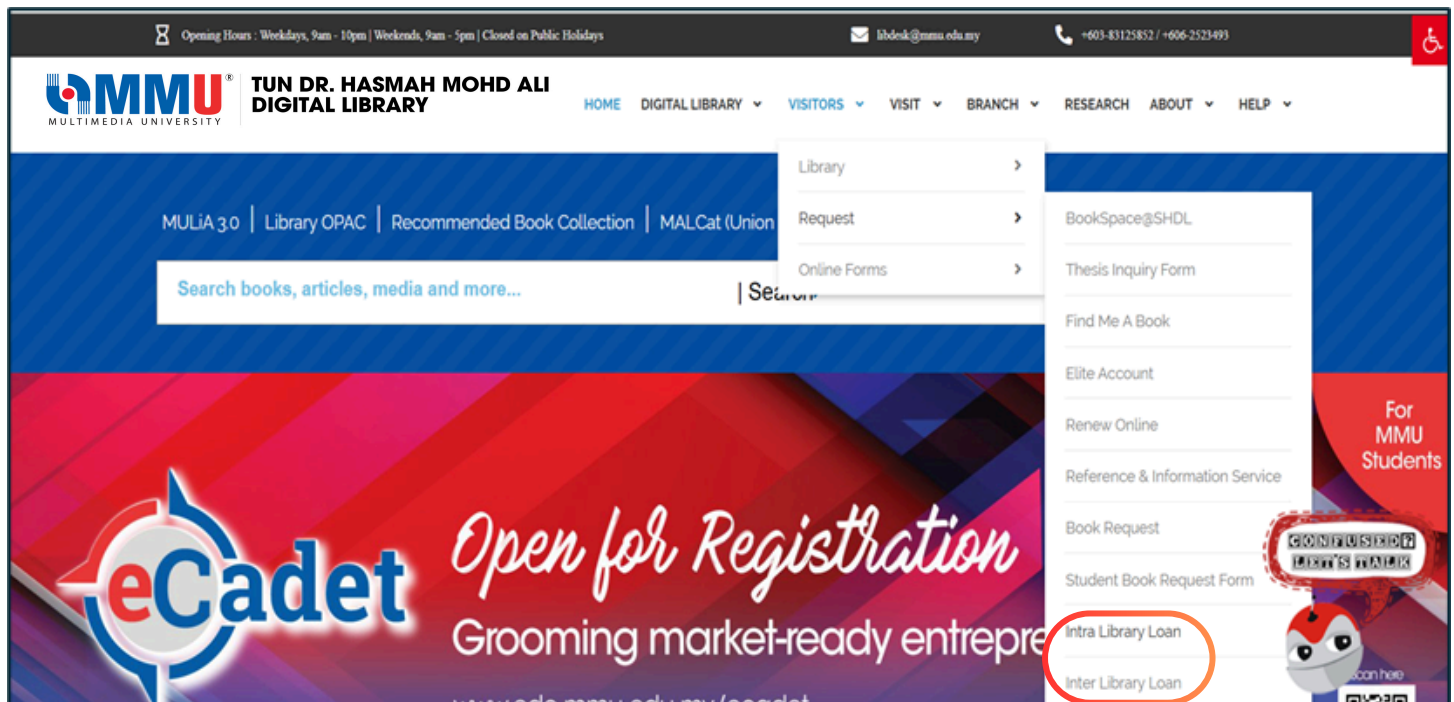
Opening Hours : Weekdays, 9am - 10pm | Weekends, 9am - 5pm | Closed on Public Holidays

libdesk@mmu.edu.my

+603-83125852 / +606-2523493

MMU®
MULTIMEDIA UNIVERSITY

TUN DR. HASMAH MOHD ALI DIGITAL LIBRARY

HOME DIGITAL LIBRARY VISITORS VISIT BRANCH RESEARCH ABOUT HELP

Library
Request
Online Forms

BookSpace@SHDL
Thesis Inquiry Form
Find Me A Book
Elite Account
Renew Online
Reference & Information Service
Book Request
Student Book Request Form
Intra Library Loan
Inter Library Loan

MULiA 3.0 | Library OPAC | Recommended Book Collection | MALCat (Union

Search books, articles, media and more...

| Search

For MMU Students

CONFUSED? LET'S TALK

Scan here

eCadet

Open for Registration

Grooming market-ready entrepre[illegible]

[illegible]